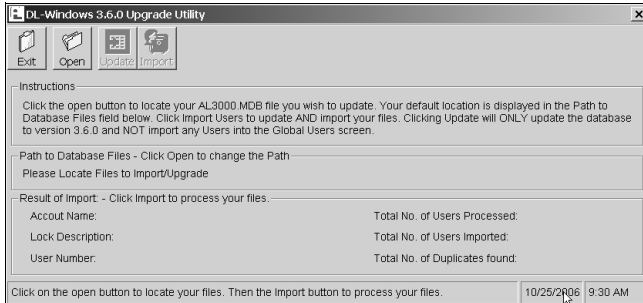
DL-Windows 3.6.0 Upgrade Utility

×

Exit Open Update Import

Instructions

Click the open button to locate your AL3000.MDB file you wish to update. Your default location is displayed in the Path to Database Files field below. Click Import Users to update AND import your files. Clicking Update will ONLY update the database to version 3.6.0 and NOT import any Users into the Global Users screen.

Path to Database Files - Click Open to change the Path

Please Locate Files to Import/Upgrade

Result of Import: - Click Import to process your files.

Accout Name:

Lock Description:

User Number:

Total No. of Users Processed:

Total No. of Users Imported:

Total No. of Duplicates found:

Click on the open button to locate your files. Then the Import button to process your files.

10/25/2006 9:30 AM